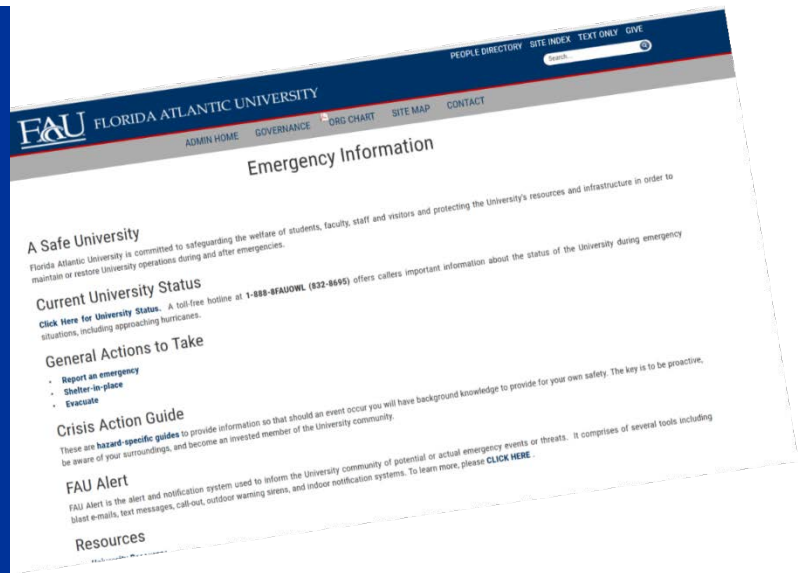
PEOPLE DIRECTORY SITE INDEX TEXT ONLY GIVE

Search...

FAU FLORIDA ATLANTIC UNIVERSITY

ADMIN HOME GOVERNANCE ORG CHART SITE MAP CONTACT

Emergency Information

A Safe University

Florida Atlantic University is committed to safeguarding the welfare of students, faculty, staff and visitors and protecting the University's resources and infrastructure in order to maintain or restore University operations during and after emergencies.

Current University Status

Click Here for University Status. A toll-free hotline at 1-888-8FAUOWL (832-8695) offers callers important information about the status of the University during emergency situations, including approaching hurricanes.

General Actions to Take

- Report an emergency
- Shelter-in-place
- Evacuate

Crisis Action Guide

These are hazard-specific guides to provide information so that should an event occur you will have background knowledge to provide for your own safety. The key is to be proactive, be aware of your surroundings, and become an invested member of the University community.

FAU Alert

FAU Alert is the alert and notification system used to inform the University community of potential or actual emergency events or threats. It comprises of several tools including blast e-mails, text messages, call-out, outdoor warning sirens, and indoor notification systems. To learn more, please CLICK HERE .

Resources

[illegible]